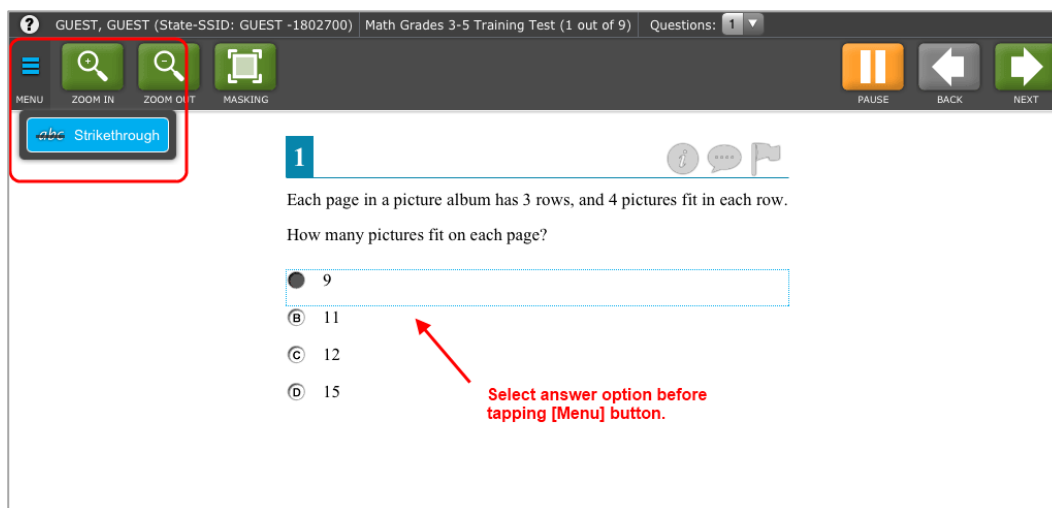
? GUEST, GUEST (State-SSID: GUEST -1802700) Math Grades 3-5 Training Test (1 out of 9) Questions: 1

MENU ZOOM IN ZOOM OUT MASKING

PAUSE BACK NEXT

abc Strikethrough

1

Each page in a picture album has 3 rows, and 4 pictures fit in each row.

How many pictures fit on each page?

9

B 11

C 12

D 15

Select answer option before tapping [Menu] button.